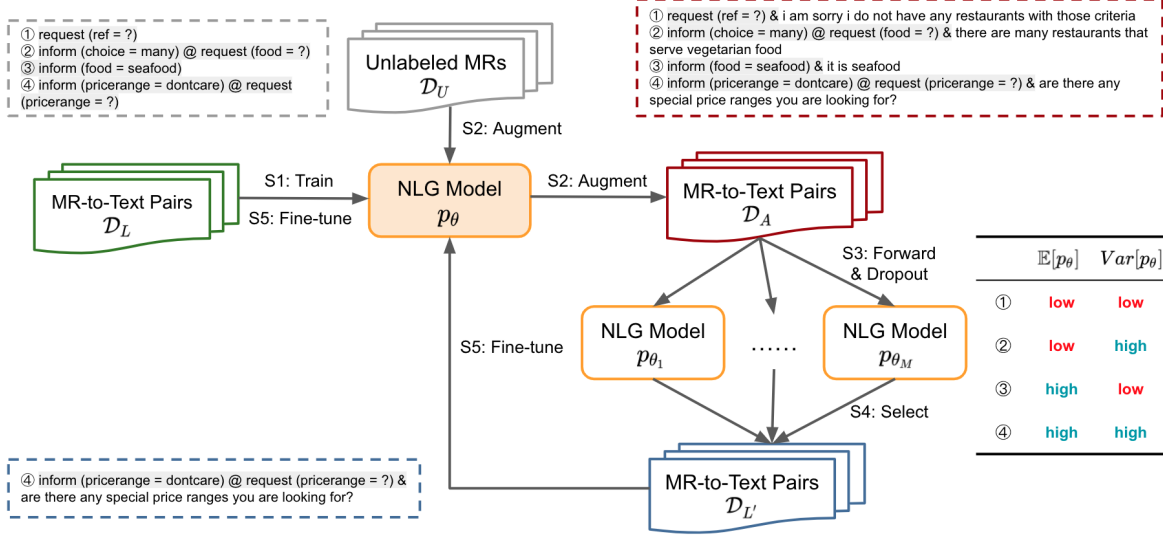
① request (ref = ?)
② inform (choice = many) @ request (food = ?)
③ inform (food = seafood)
④ inform (pricerange = dontcare) @ request (pricerange = ?)

Unlabeled MRs
$\mathcal{D}_U$

① request (ref = ?) & i am sorry i do not have any restaurants with those criteria
② inform (choice = many) @ request (food = ?) & there are many restaurants that serve vegetarian food
③ inform (food = seafood) & it is seafood
④ inform (pricerange = dontcare) @ request (pricerange = ?) & are there any special price ranges you are looking for?

S2: Augment

MR-to-Text Pairs
$\mathcal{D}_L$

S1: Train
S5: Fine-tune

NLG Model
$p_\theta$

S2: Augment

MR-to-Text Pairs
$\mathcal{D}_A$

S3: Forward & Dropout

| | $\mathbb{E}[p_\theta]$ | $Var[p_\theta]$ |
|---|---|---|
| ① | low | low |
| ② | low | high |
| ③ | high | low |
| ④ | high | high |

S5: Fine-tune

NLG Model
$p_{\theta_1}$

……

NLG Model
$p_{\theta_M}$

S4: Select

④ inform (pricerange = dontcare) @ request (pricerange = ?) & are there any special price ranges you are looking for?

MR-to-Text Pairs
$\mathcal{D}_{L'}$